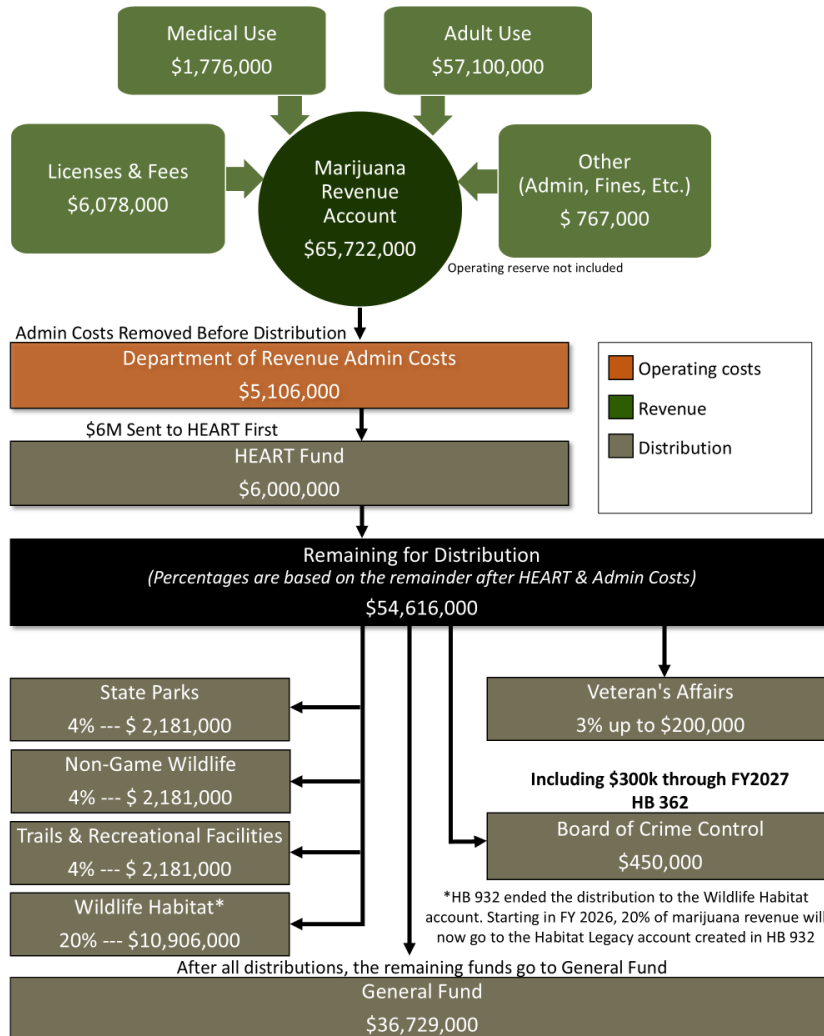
Medical Use
$1,776,000

Adult Use
$57,100,000

Licenses & Fees
$6,078,000

Marijuana Revenue Account
$65,722,000

Other
(Admin, Fines, Etc.)
$ 767,000

Operating reserve not included

Admin Costs Removed Before Distribution

Department of Revenue Admin Costs
$5,106,000

Operating costs
Revenue
Distribution

$6M Sent to HEART First

HEART Fund
$6,000,000

Remaining for Distribution
(Percentages are based on the remainder after HEART & Admin Costs)
$54,616,000

State Parks
4% --- $ 2,181,000

Non-Game Wildlife
4% --- $ 2,181,000

Trails & Recreational Facilities
4% --- $ 2,181,000

Wildlife Habitat*
20% --- $10,906,000

Veteran's Affairs
3% up to $200,000

Including $300k through FY2027
HB 362

Board of Crime Control
$450,000

*HB 932 ended the distribution to the Wildlife Habitat account. Starting in FY 2026, 20% of marijuana revenue wil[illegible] now go to the Habitat Legacy account created in HB 932

After all distributions, the remaining funds go to General Fund

General Fund
$36,729,000